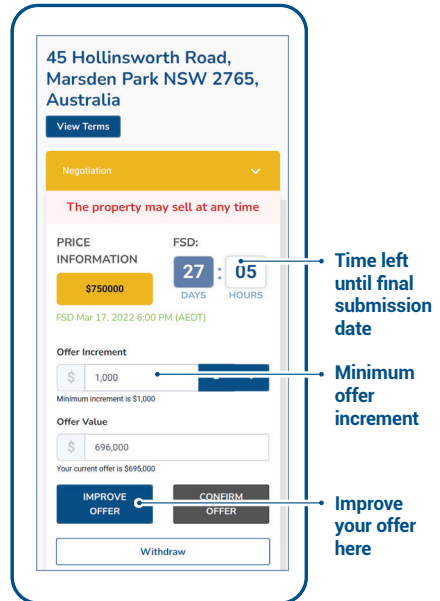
45 Hollinsworth Road, Marsden Park NSW 2765, Australia

View Terms

Negotiation

The property may sell at any time

PRICE INFORMATION

$750000

FSD:

27 DAYS : 05 HOURS

FSD Mar 17, 2022 6:00 PM (AEDT)

Offer Increment

$ 1,000

Minimum increment is $1,000

Offer Value

$ 696,000

Your current offer is $695,000

IMPROVE OFFER

CONFIRM OFFER

Withdraw

Time left until final submission date

Minimum offer increment

Improve your offer here